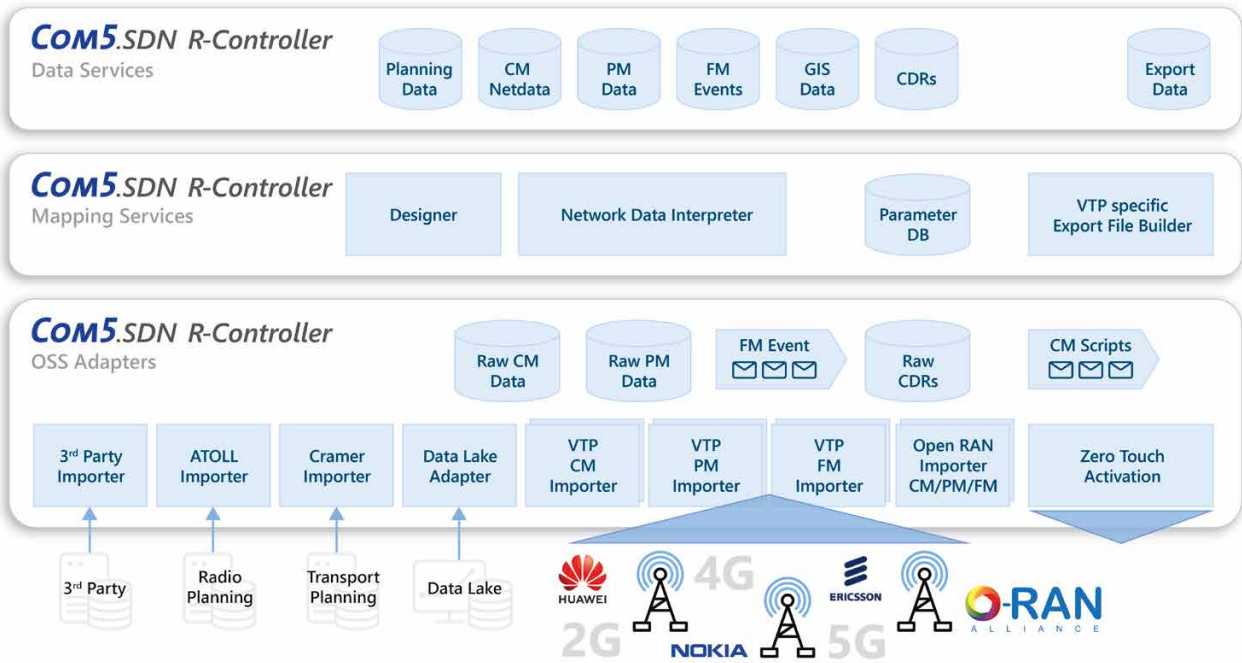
COM5.SDN R-Controller
Data Services

Planning Data
CM Netdata
PM Data
FM Events
GIS Data
CDRs
Export Data

COM5.SDN R-Controller
Mapping Services

Designer
Network Data Interpreter
Parameter DB
VTP specific Export File Builder

COM5.SDN R-Controller
OSS Adapters

Raw CM Data
Raw PM Data
FM Event
Raw CDRs
CM Scripts

3rd Party Importer
ATOLL Importer
Cramer Importer
Data Lake Adapter
VTP CM Importer
VTP PM Importer
VTP FM Importer
Open RAN Importer CM/PM/FM
Zero Touch Activation

3rd Party
Radio Planning
Transport Planning
Data Lake

HUAWEI
4G
2G
NOKIA
ERICSSON
5G
O-RAN ALLIANCE